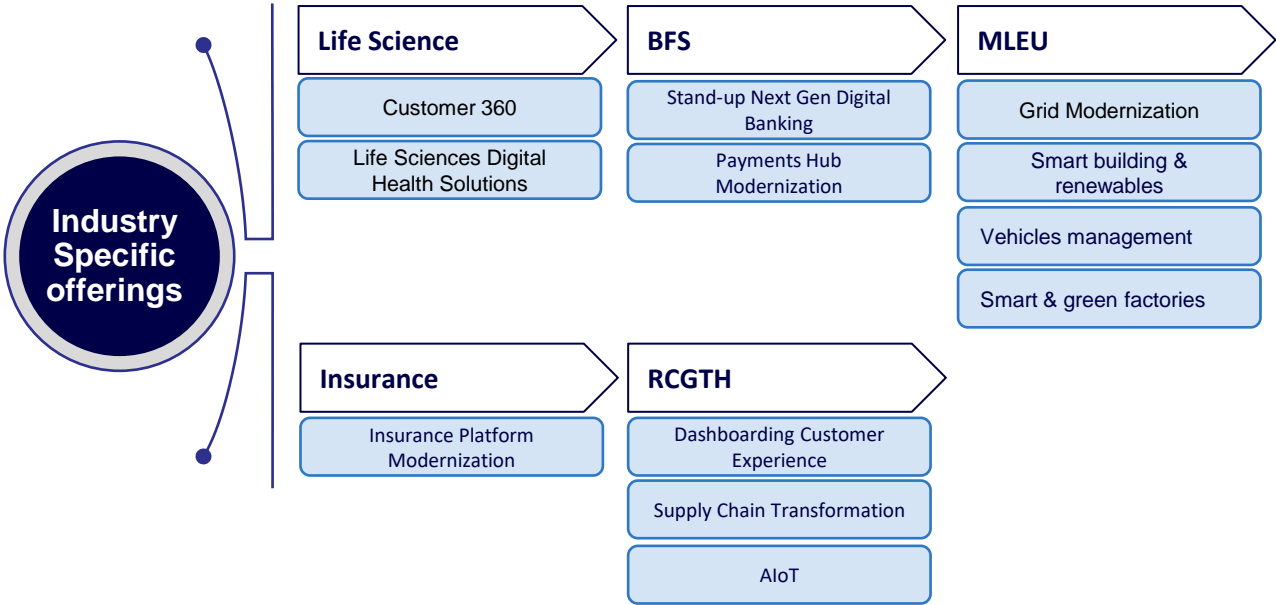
Industry Specific offerings

Life Science

Customer 360

Life Sciences Digital Health Solutions

BFS

Stand-up Next Gen Digital Banking

Payments Hub Modernization

MLEU

Grid Modernization

Smart building & renewables

Vehicles management

Smart & green factories

Insurance

Insurance Platform Modernization

RCGTH

Dashboarding Customer Experience

Supply Chain Transformation

AIoT